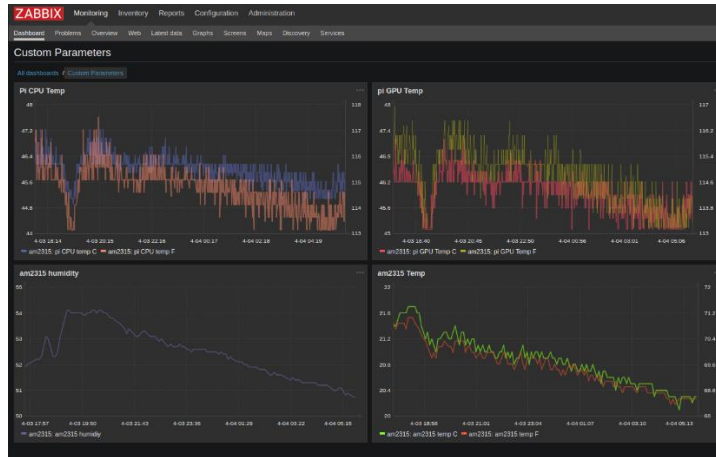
ZABBIX Monitoring Inventory Reports Configuration Administration

Dashboard Problems Overview Web Latest data Graphs Screens Maps Discovery Services

Custom Parameters

All dashboards / Custom Parameters

Pi CPU Temp

48 47.2 46.4 45.6 44.8 44

118 117 116 115 114 113

4-03 18:14 4-03 20:15 4-03 22:16 4-04 00:17 4-04 02:18 4-04 04:19

am2315: pi CPU temp C am2315: pi CPU temp F

pi GPU Temp

48 47.4 46.8 46.2 45.6 45

117 116.2 115.4 114.6 113.8 113

4-03 18:40 4-03 20:46 4-03 22:50 4-04 00:56 4-04 03:01 4-04 05:06

am2315: pi GPU Temp C am2315: pi GPU Temp F

am2315 humidity

55 54 53 52 51 50

4-03 17:57 4-03 19:50 4-03 21:43 4-03 23:36 4-04 01:29 4-04 03:22 4-04 05:15

am2315: am2315 humidity

am2315 Temp

21.6 21.2 20.8 20.4 20

71.2 70.4 69.6 68.8 68

4-03 18:58 4-03 21:01 4-03 23:04 4-04 01:07 4-04 03:10 4-04 05:13

am2315: am2315 temp C am2315: am2315 temp F